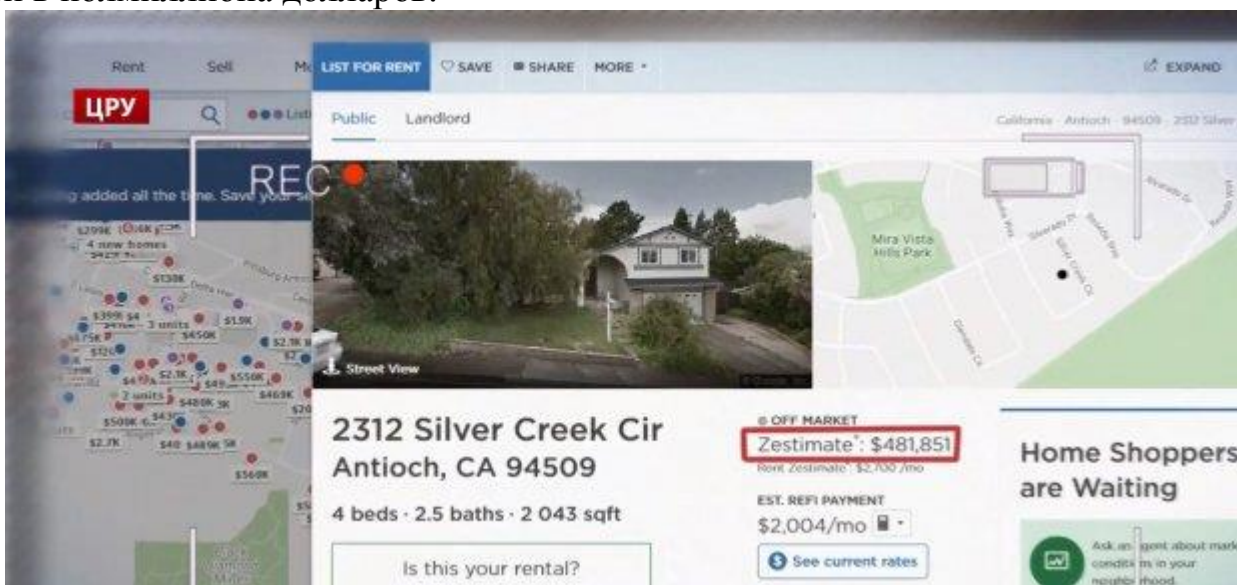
Rent Sell

ЦРУ

LIST FOR RENT ♡ SAVE SHARE MORE EXPAND

Public Landlord

California · Antioch · 94509 · 2312 Silver

REC

g added all the time. Save your se

$299K 4 new homes

$130K

$399K 3 units

$450K $1.9K

$2.1K

$550K

$469K

2 units $480K

$500K

$2.7K $489K

$560K

Street View

Mira Vista Hills Park

2312 Silver Creek Cir
Antioch, CA 94509

4 beds · 2.5 baths · 2 043 sqft

Is this your rental?

OFF MARKET
Zestimate®: $481,851
Rent Zestimate®: $2,700 /mo

EST. REFI PAYMENT
$2,004/mo

See current rates

Home Shoppers are Waiting

Ask an agent about mark conditions in your neighborhood.